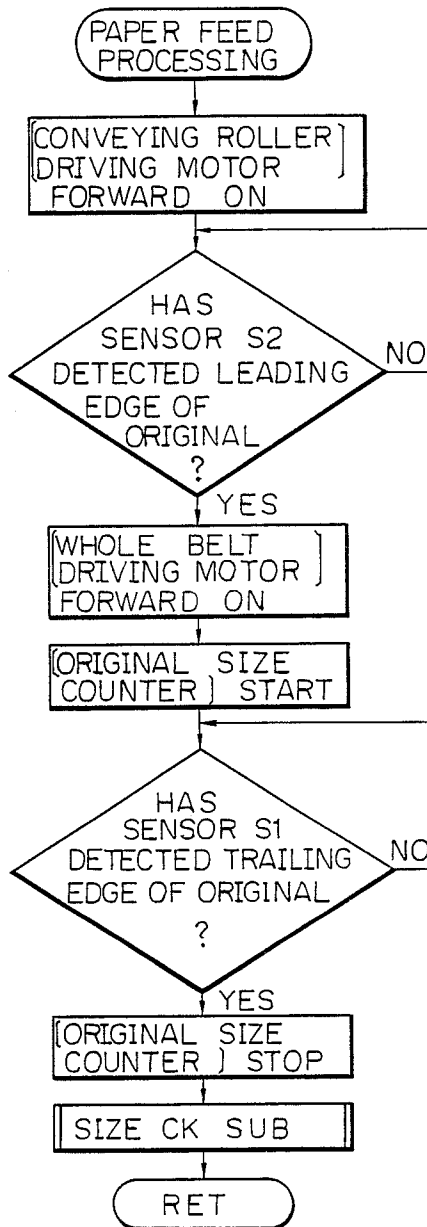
PAPER FEED PROCESSING

[CONVEYING ROLLER DRIVING MOTOR] FORWARD ON

HAS SENSOR S2 DETECTED LEADING EDGE OF ORIGINAL ?

NO

YES

[WHOLE BELT DRIVING MOTOR] FORWARD ON

[ORIGINAL SIZE COUNTER] START

HAS SENSOR S1 DETECTED TRAILING EDGE OF ORIGINAL ?

NO

YES

[ORIGINAL SIZE COUNTER] STOP

SIZE CK SUB

RET